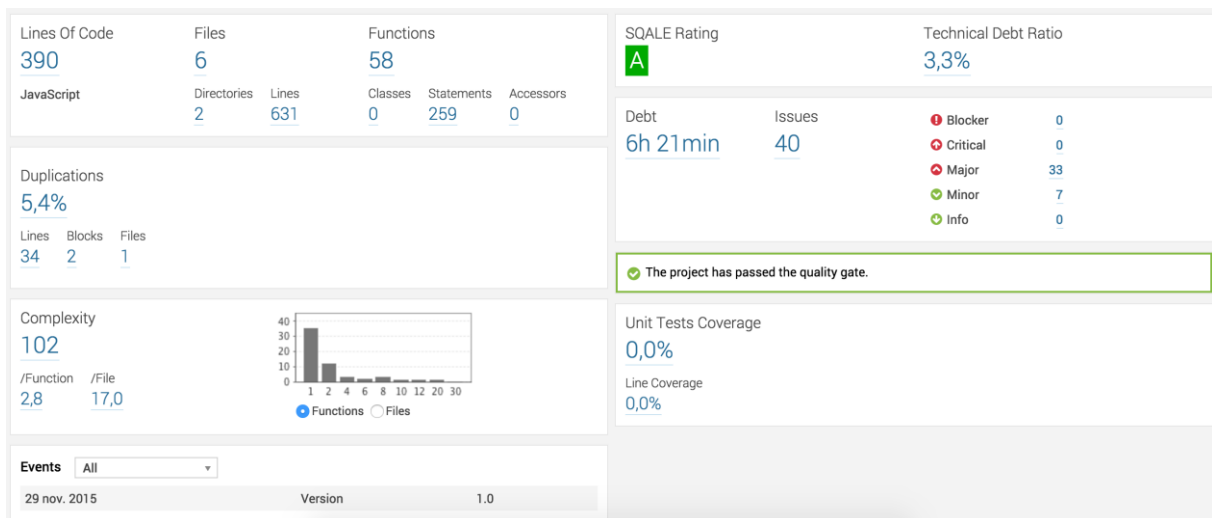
Lines Of Code
390
JavaScript

Files
6
Directories
2
Lines
631

Functions
58
Classes
0
Statements
259
Accessors
0

SQALE Rating
A

Technical Debt Ratio
3,3%

Debt
6h 21min

Issues
40

Blocker 0
Critical 0
Major 33
Minor 7
Info 0

Duplications
5,4%
Lines
34
Blocks
2
Files
1

The project has passed the quality gate.

Complexity
102
/Function
2,8
/File
17,0

40
30
20
10
0
1 2 4 6 8 10 12 20 30
Functions Files

Unit Tests Coverage
0,0%
Line Coverage
0,0%

Events All

| 29 nov. 2015 | Version | 1.0 |
|---|---|---|